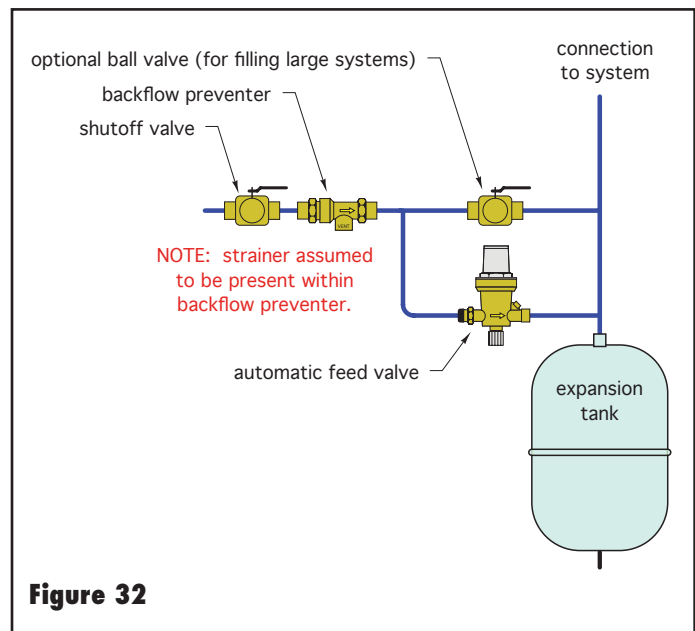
optional ball valve (for filling large systems)

connection to system

backflow preventer

shutoff valve

VENT

NOTE: strainer assumed to be present within backflow preventer.

automatic feed valve

expansion tank

Figure 32